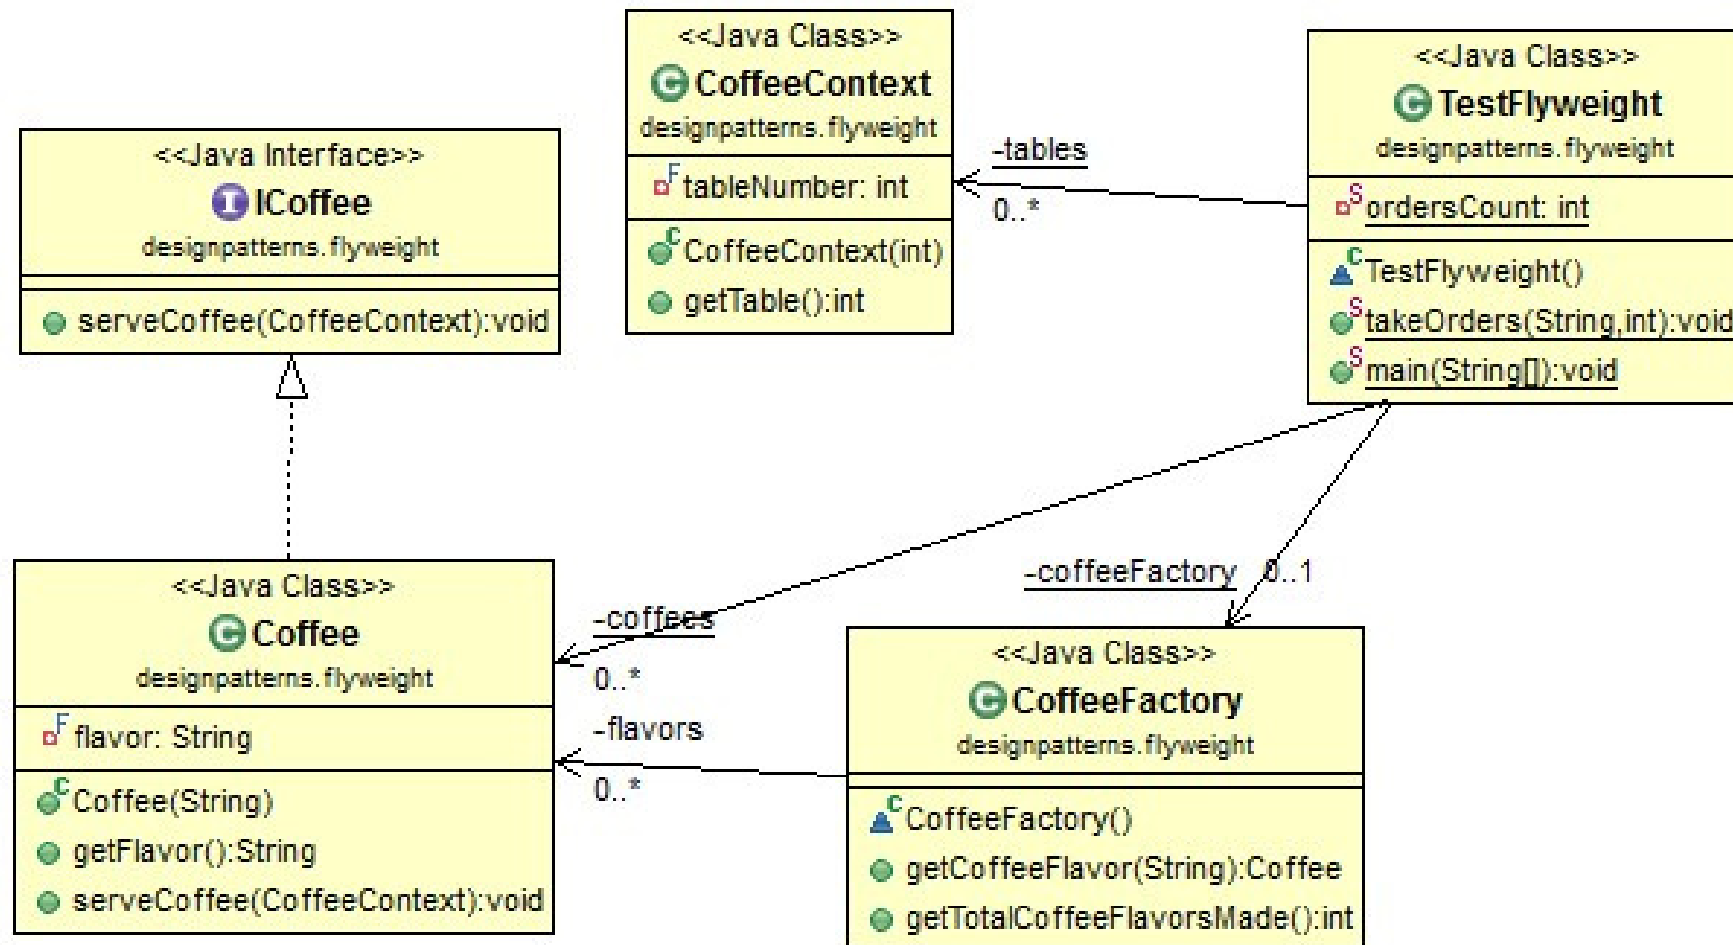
<<Java Interface>>
ICoffee
designpatterns.flyweight

serveCoffee(CoffeeContext):void

<<Java Class>>
CoffeeContext
designpatterns.flyweight

F tableNumber: int

C CoffeeContext(int)
getTable():int

-tables
0..*

<<Java Class>>
TestFlyweight
designpatterns.flyweight

S ordersCount: int

C TestFlyweight()
S takeOrders(String,int):void
S main(String[]):void

-coffeeFactory 0..1

-coffees
0..*

-flavors
0..*

<<Java Class>>
Coffee
designpatterns.flyweight

F flavor: String

C Coffee(String)
getFlavor():String
serveCoffee(CoffeeContext):void

<<Java Class>>
CoffeeFactory
designpatterns.flyweight

C CoffeeFactory()
getCoffeeFlavor(String):Coffee
getTotalCoffeeFlavorsMade():int